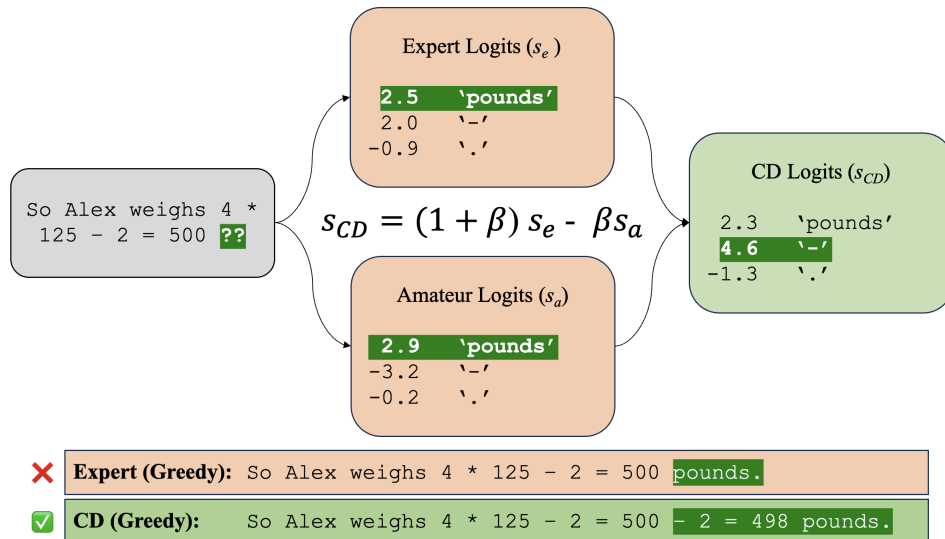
Expert Logits ($s_e$)

2.5 'pounds'
2.0 '-'
-0.9 '.'

So Alex weighs 4 * 125 - 2 = 500 ??

$s_{CD} = (1+\beta)\, s_e - \beta s_a$

CD Logits ($s_{CD}$)

2.3 'pounds'
4.6 '-'
-1.3 '.'

Amateur Logits ($s_a$)

2.9 'pounds'
-3.2 '-'
-0.2 '.'

Expert (Greedy): So Alex weighs 4 * 125 - 2 = 500 pounds.

CD (Greedy): So Alex weighs 4 * 125 - 2 = 500 - 2 = 498 pounds.